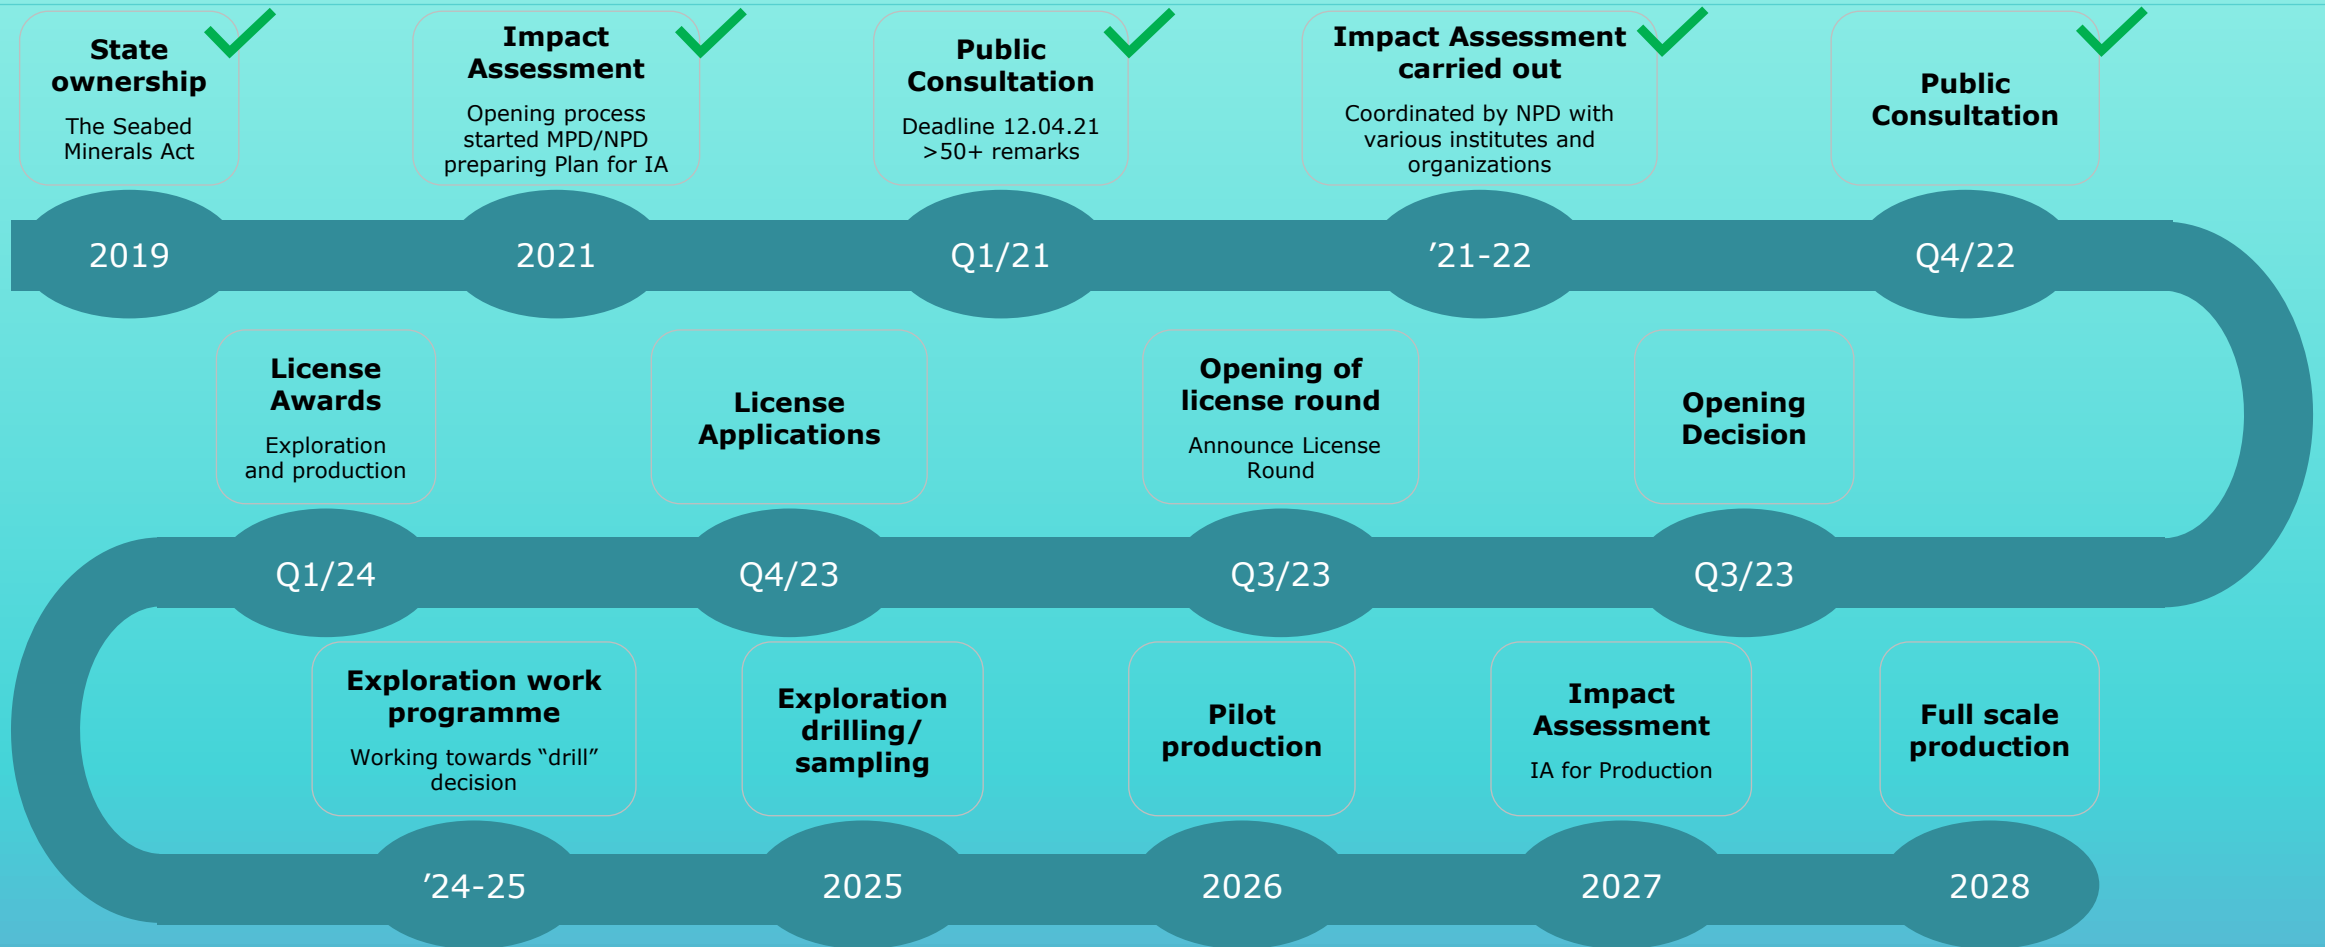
State ownership
The Seabed Minerals Act
2019

Impact Assessment
Opening process started MPD/NPD preparing Plan for IA
2021

Public Consultation
Deadline 12.04.21 >50+ remarks
Q1/21

Impact Assessment carried out
Coordinated by NPD with various institutes and organizations
’21-22

Public Consultation
Q4/22

Opening Decision
Q3/23

Opening of license round
Announce License Round
Q3/23

License Applications
Q4/23

License Awards
Exploration and production
Q1/24

Exploration work programme
Working towards “drill” decision
’24-25

Exploration drilling/ sampling
2025

Pilot production
2026

Impact Assessment
IA for Production
2027

Full scale production
2028